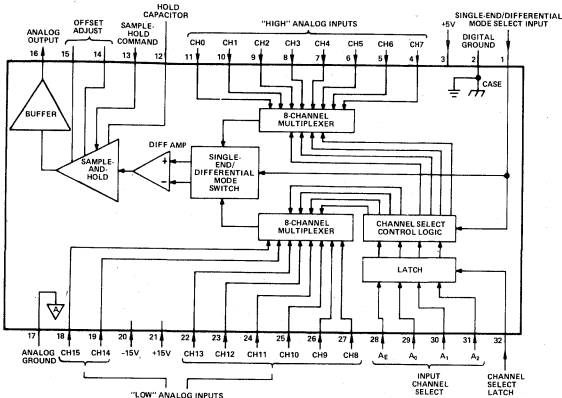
ANALOG OUTPUT
OFFSET ADJUST
SAMPLE-HOLD COMMAND
HOLD CAPACITOR
"HIGH" ANALOG INPUTS
SINGLE-END/DIFFERENTIAL MODE SELECT INPUT
+5V
DIGITAL GROUND

16 15 14 13 12
CH0 CH1 CH2 CH3 CH4 CH5 CH6 CH7
11 10 9 8 7 6 5 4
3 2 1

CASE

BUFFER

8-CHANNEL MULTIPLEXER

DIFF AMP

SAMPLE-AND-HOLD

SINGLE-END/ DIFFERENTIAL MODE SWITCH

8-CHANNEL MULTIPLEXER

CHANNEL SELECT CONTROL LOGIC

LATCH

17 18 19 20 21 22 23 24 25 26 27 28 29 30 31 32

ANALOG GROUND
CH15 CH14 -15V +15V CH13 CH12 CH11 CH10 CH9 CH8
$A_E$ $A_0$ $A_1$ $A_2$

INPUT CHANNEL SELECT

CHANNEL SELECT LATCH

"LOW" ANALOG INPUTS